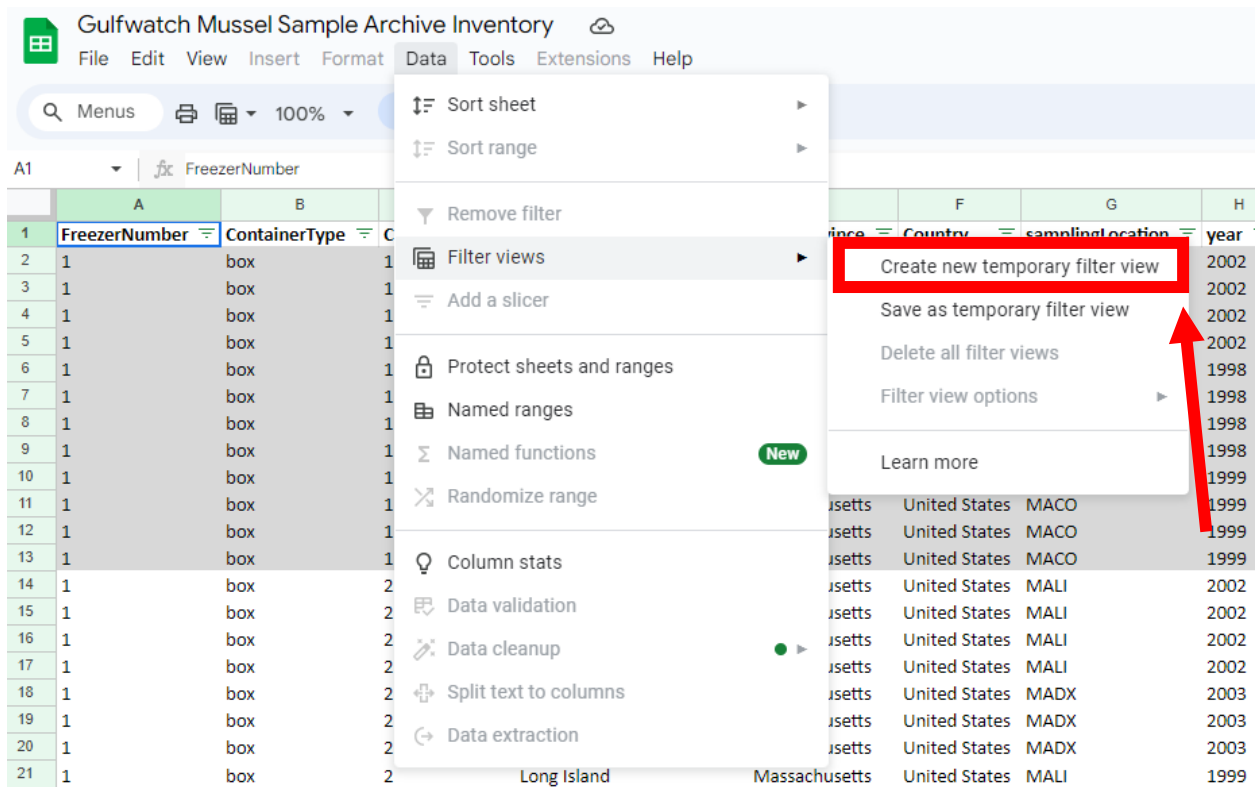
Gulfwatch Mussel Sample Archive Inventory

File Edit View Insert Format Data Tools Extensions Help

Menus 100%

A1 FreezerNumber

Sort sheet
Sort range
Remove filter
Filter views
Add a slicer
Protect sheets and ranges
Named ranges
Named functions New
Randomize range
Column stats
Data validation
Data cleanup
Split text to columns
Data extraction

Create new temporary filter view
Save as temporary filter view
Delete all filter views
Filter view options
Learn more

| | A | B | C | | | F | G | H |
|---|---|---|---|---|---|---|---|---|
| 1 | FreezerNumber | ContainerType | C | | vince | Country | samplingLocation | year |
| 2 | 1 | box | 1 | | | | | 2002 |
| 3 | 1 | box | 1 | | | | | 2002 |
| 4 | 1 | box | 1 | | | | | 2002 |
| 5 | 1 | box | 1 | | | | | 2002 |
| 6 | 1 | box | 1 | | | | | 1998 |
| 7 | 1 | box | 1 | | | | | 1998 |
| 8 | 1 | box | 1 | | | | | 1998 |
| 9 | 1 | box | 1 | | | | | 1998 |
| 10 | 1 | box | 1 | | | | | 1999 |
| 11 | 1 | box | 1 | | husetts | United States | MACO | 1999 |
| 12 | 1 | box | 1 | | husetts | United States | MACO | 1999 |
| 13 | 1 | box | 1 | | husetts | United States | MACO | 1999 |
| 14 | 1 | box | 2 | | husetts | United States | MALI | 2002 |
| 15 | 1 | box | 2 | | husetts | United States | MALI | 2002 |
| 16 | 1 | box | 2 | | husetts | United States | MALI | 2002 |
| 17 | 1 | box | 2 | | husetts | United States | MALI | 2002 |
| 18 | 1 | box | 2 | | husetts | United States | MADX | 2003 |
| 19 | 1 | box | 2 | | husetts | United States | MADX | 2003 |
| 20 | 1 | box | 2 | | husetts | United States | MADX | 2003 |
| 21 | 1 | box | 2 | Long Island | Massachusetts | United States | MALI | 1999 |